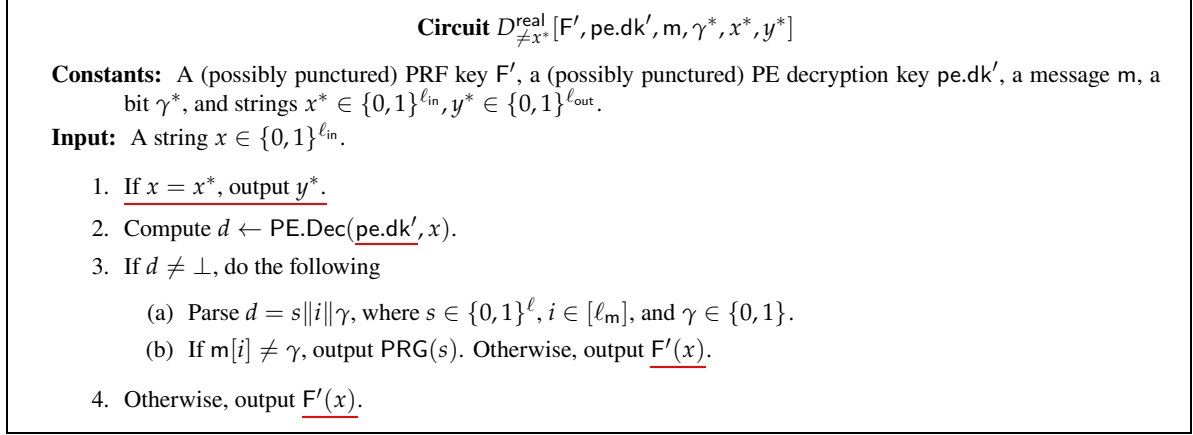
**Circuit** $D^{\mathsf{real}}_{\neq x^*}[\mathsf{F}', \mathsf{pe.dk}', \mathsf{m}, \gamma^*, x^*, y^*]$

**Constants:** A (possibly punctured) PRF key $\mathsf{F}'$, a (possibly punctured) PE decryption key $\mathsf{pe.dk}'$, a message $\mathsf{m}$, a bit $\gamma^*$, and strings $x^* \in \{0,1\}^{\ell_{\mathsf{in}}}, y^* \in \{0,1\}^{\ell_{\mathsf{out}}}$.

**Input:** A string $x \in \{0,1\}^{\ell_{\mathsf{in}}}$.

1. If $x = x^*$, output $y^*$.
2. Compute $d \leftarrow \mathsf{PE.Dec}(\mathsf{pe.dk}', x)$.
3. If $d \neq \perp$, do the following
(a) Parse $d = s \| i \| \gamma$, where $s \in \{0,1\}^{\ell}$, $i \in [\ell_{\mathsf{m}}]$, and $\gamma \in \{0,1\}$.
(b) If $\mathsf{m}[i] \neq \gamma$, output $\mathsf{PRG}(s)$. Otherwise, output $\mathsf{F}'(x)$.
4. Otherwise, output $\mathsf{F}'(x)$.